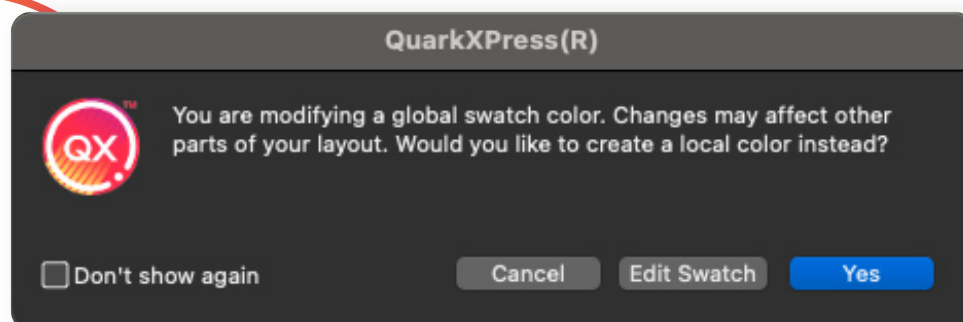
QuarkXPress(R)

QX™

You are modifying a global swatch color. Changes may affect other parts of your layout. Would you like to create a local color instead?

Don't show again

Cancel

Edit Swatch

Yes